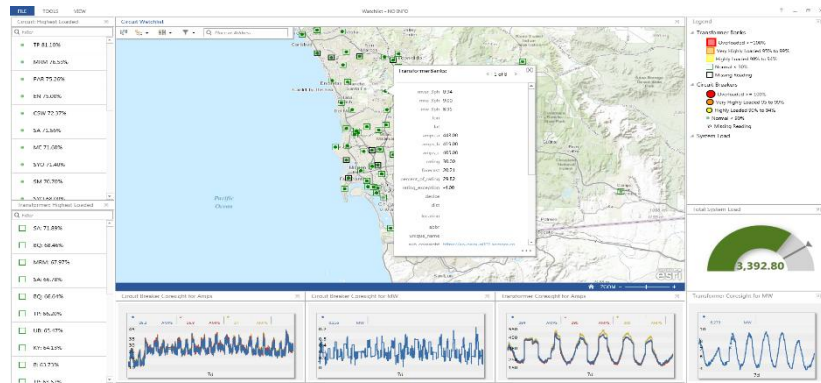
FILE TOOLS VIEW

Watchlist - NO INFO

Circuit Highest Loaded

Filter

TP 81.16%

MNM 76.53%

PAR 75.20%

EN 75.08%

CSW 72.27%

SA 71.66%

MC 71.08%

SYD 71.40%

SM 70.70%

Transformer Highest Loaded

Filter

SA 71.89%

BQ 68.46%

MRM 67.97%

SA 66.78%

BQ 66.04%

TP 66.02%

HB 65.17%

KY 64.13%

Circuit Watchlist

Place an Address...

Transformer Banks

1 of 6

amps_bph 0.24

amps_bph 0.65

amps_bph 0.31

amps_a 453.00

amps_b 453.00

amps_c 453.00

rating 18.20

flowrate 28.21

percent_of_rating 29.52

rating_exception +0.00

Pacific Ocean

Legend

Transformer Banks

Overloaded >= 100%

Very Highly Loaded 95% to 99%

Highly Loaded 90% to 94%

Normal < 90%

Missing Reading

Circuit Breakers

Overloaded >= 100%

Very Highly Loaded 95% to 99%

Highly Loaded 90% to 94%

Normal < 90%

Missing Reading

System Load

Total System Load

3,392.80

Circuit Breaker Coresight for Amps

Circuit Breaker Coresight for MW

Transformer Coresight for Amps

Transformer Coresight for MW

7d

7d

7d

7d